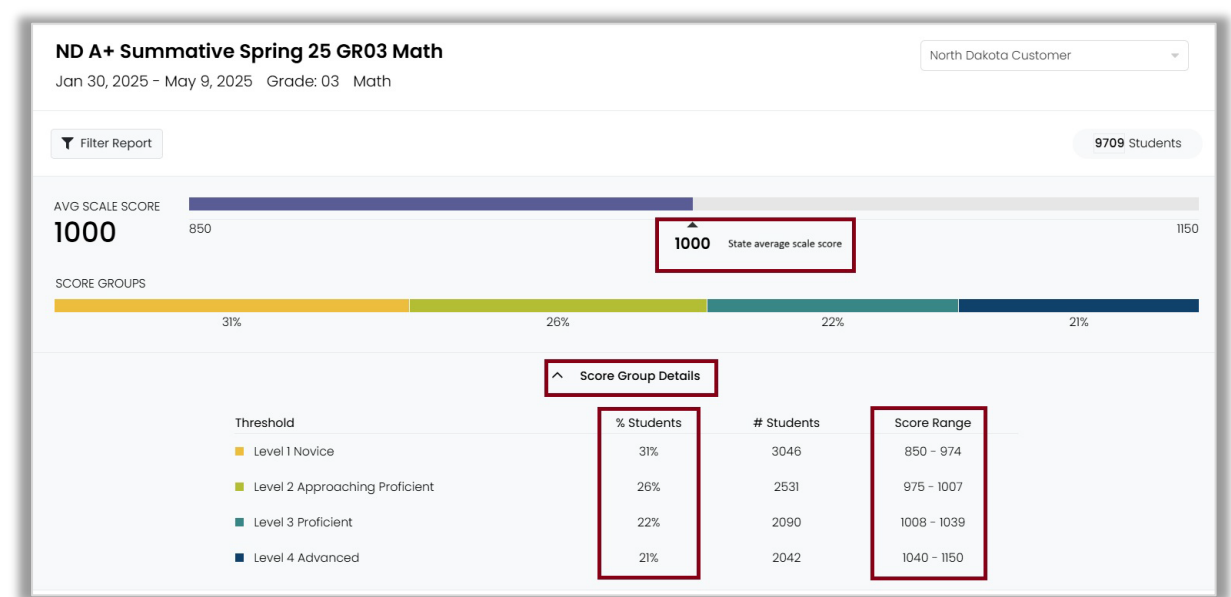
ND A+ Summative Spring 25 GR03 Math

Jan 30, 2025 - May 9, 2025 Grade: 03 Math

North Dakota Customer

Filter Report

9709 Students

AVG SCALE SCORE

1000

850

1000 State average scale score

1150

SCORE GROUPS

31%

26%

22%

21%

Score Group Details

| Threshold | % Students | # Students | Score Range |
|---|---|---|---|
| Level 1 Novice | 31% | 3046 | 850 - 974 |
| Level 2 Approaching Proficient | 26% | 2531 | 975 - 1007 |
| Level 3 Proficient | 22% | 2090 | 1008 - 1039 |
| Level 4 Advanced | 21% | 2042 | 1040 - 1150 |